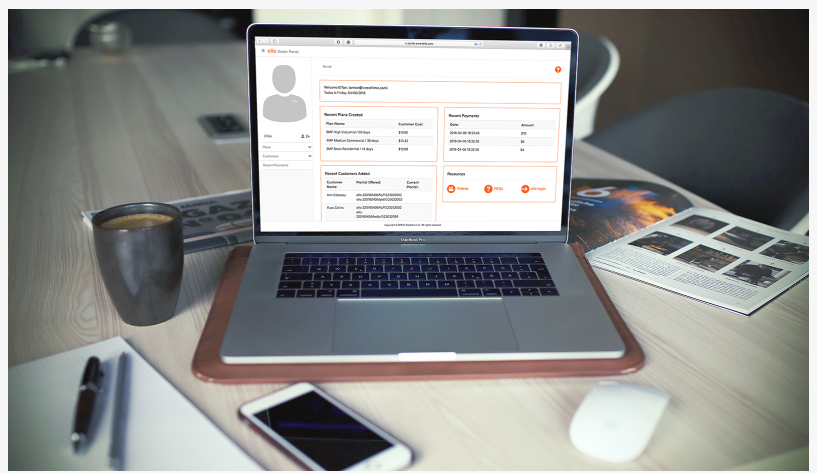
Dealer Portal

Portal

Welcome IDTek, (ardon@idtek.com)
Today is Friday, 04/06/2019

Recent Plans Created

| Plan Name | Customer Cost |
|---|---|
| 2MP High Industrial / 90 days | $1062 |
| 5MP Medium Commercial / 30 days | $13.42 |
| 2MP Basic Residential / 14 days | $10.00 |

Recent Payments

| Date | Amount |
|---|---|
| 2019-04-06 10:53:45 | $10 |
| 2019-04-06 10:32:35 | $5 |
| 2019-04-06 10:32:35 | $4 |

Recent Customers Added

| Customer Name | Plan(s) Offered | Current Plan(s) |
|---|---|---|
| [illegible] | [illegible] | |
| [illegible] | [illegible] | |

Resources

Videos FAQs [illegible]

IDTek

Plans

Customers

Recent Payments

MacBook Pro